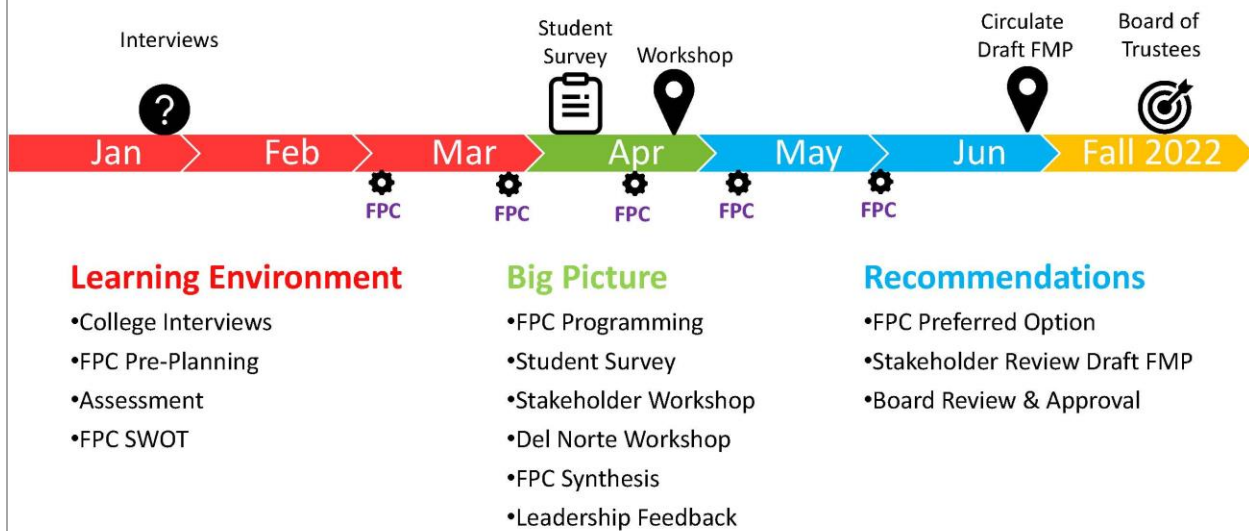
Interviews

Student Survey

Workshop

Circulate Draft FMP

Board of Trustees

?

Jan Feb Mar Apr May Jun Fall 2022

FPC FPC FPC FPC FPC

Learning Environment
•College Interviews
•FPC Pre-Planning
•Assessment
•FPC SWOT

Big Picture
•FPC Programming
•Student Survey
•Stakeholder Workshop
•Del Norte Workshop
•FPC Synthesis
•Leadership Feedback

Recommendations
•FPC Preferred Option
•Stakeholder Review Draft FMP
•Board Review & Approval